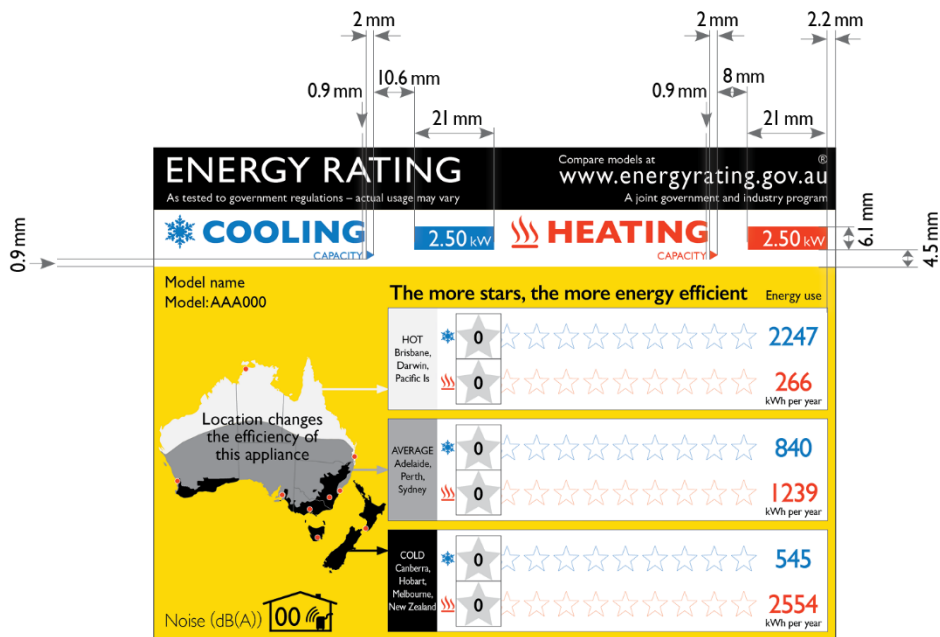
2 mm
0.9 mm
10.6 mm
21 mm
2 mm
2.2 mm
0.9 mm
8 mm
21 mm
0.9 mm
6.1 mm
4.5 mm

ENERGY RATING
As tested to government regulations – actual usage may vary
Compare models at
www.energyrating.gov.au
®
A joint government and industry program

COOLING
CAPACITY
2.50 kW
HEATING
CAPACITY
2.50 kW

Model name
Model: AAA000

The more stars, the more energy efficient
Energy use

HOT
Brisbane, Darwin, Pacific Is
0
2247
0
266
kWh per year

Location changes the efficiency of this appliance

AVERAGE
Adelaide, Perth, Sydney
0
840
0
1239
kWh per year

COLD
Canberra, Hobart, Melbourne, New Zealand
0
545
0
2554
kWh per year

Noise (dB(A))
00